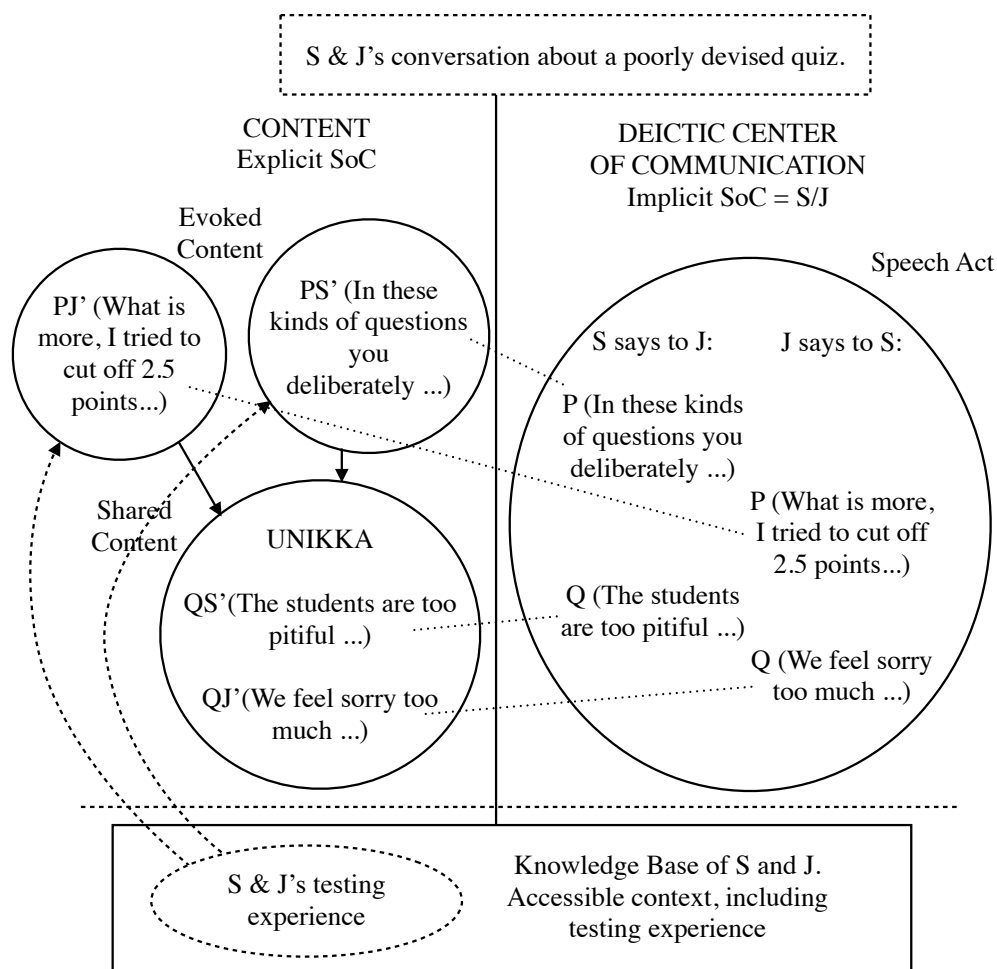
S & J's conversation about a poorly devised quiz.

CONTENT
Explicit SoC

DEICTIC CENTER
OF COMMUNICATION
Implicit SoC = S/J

Evoked Content

PJ' (What is more, I tried to cut off 2.5 points...)

PS' (In these kinds of questions you deliberately ...)

Shared Content

UNIKKA

QS'(The students are too pitiful ...)

QJ'(We feel sorry too much ...)

Speech Act

S says to J:

J says to S:

P (In these kinds of questions you deliberately ...)

P (What is more, I tried to cut off 2.5 points...)

Q (The students are too pitiful ...)

Q (We feel sorry too much ...)

S & J's testing experience

Knowledge Base of S and J. Accessible context, including testing experience